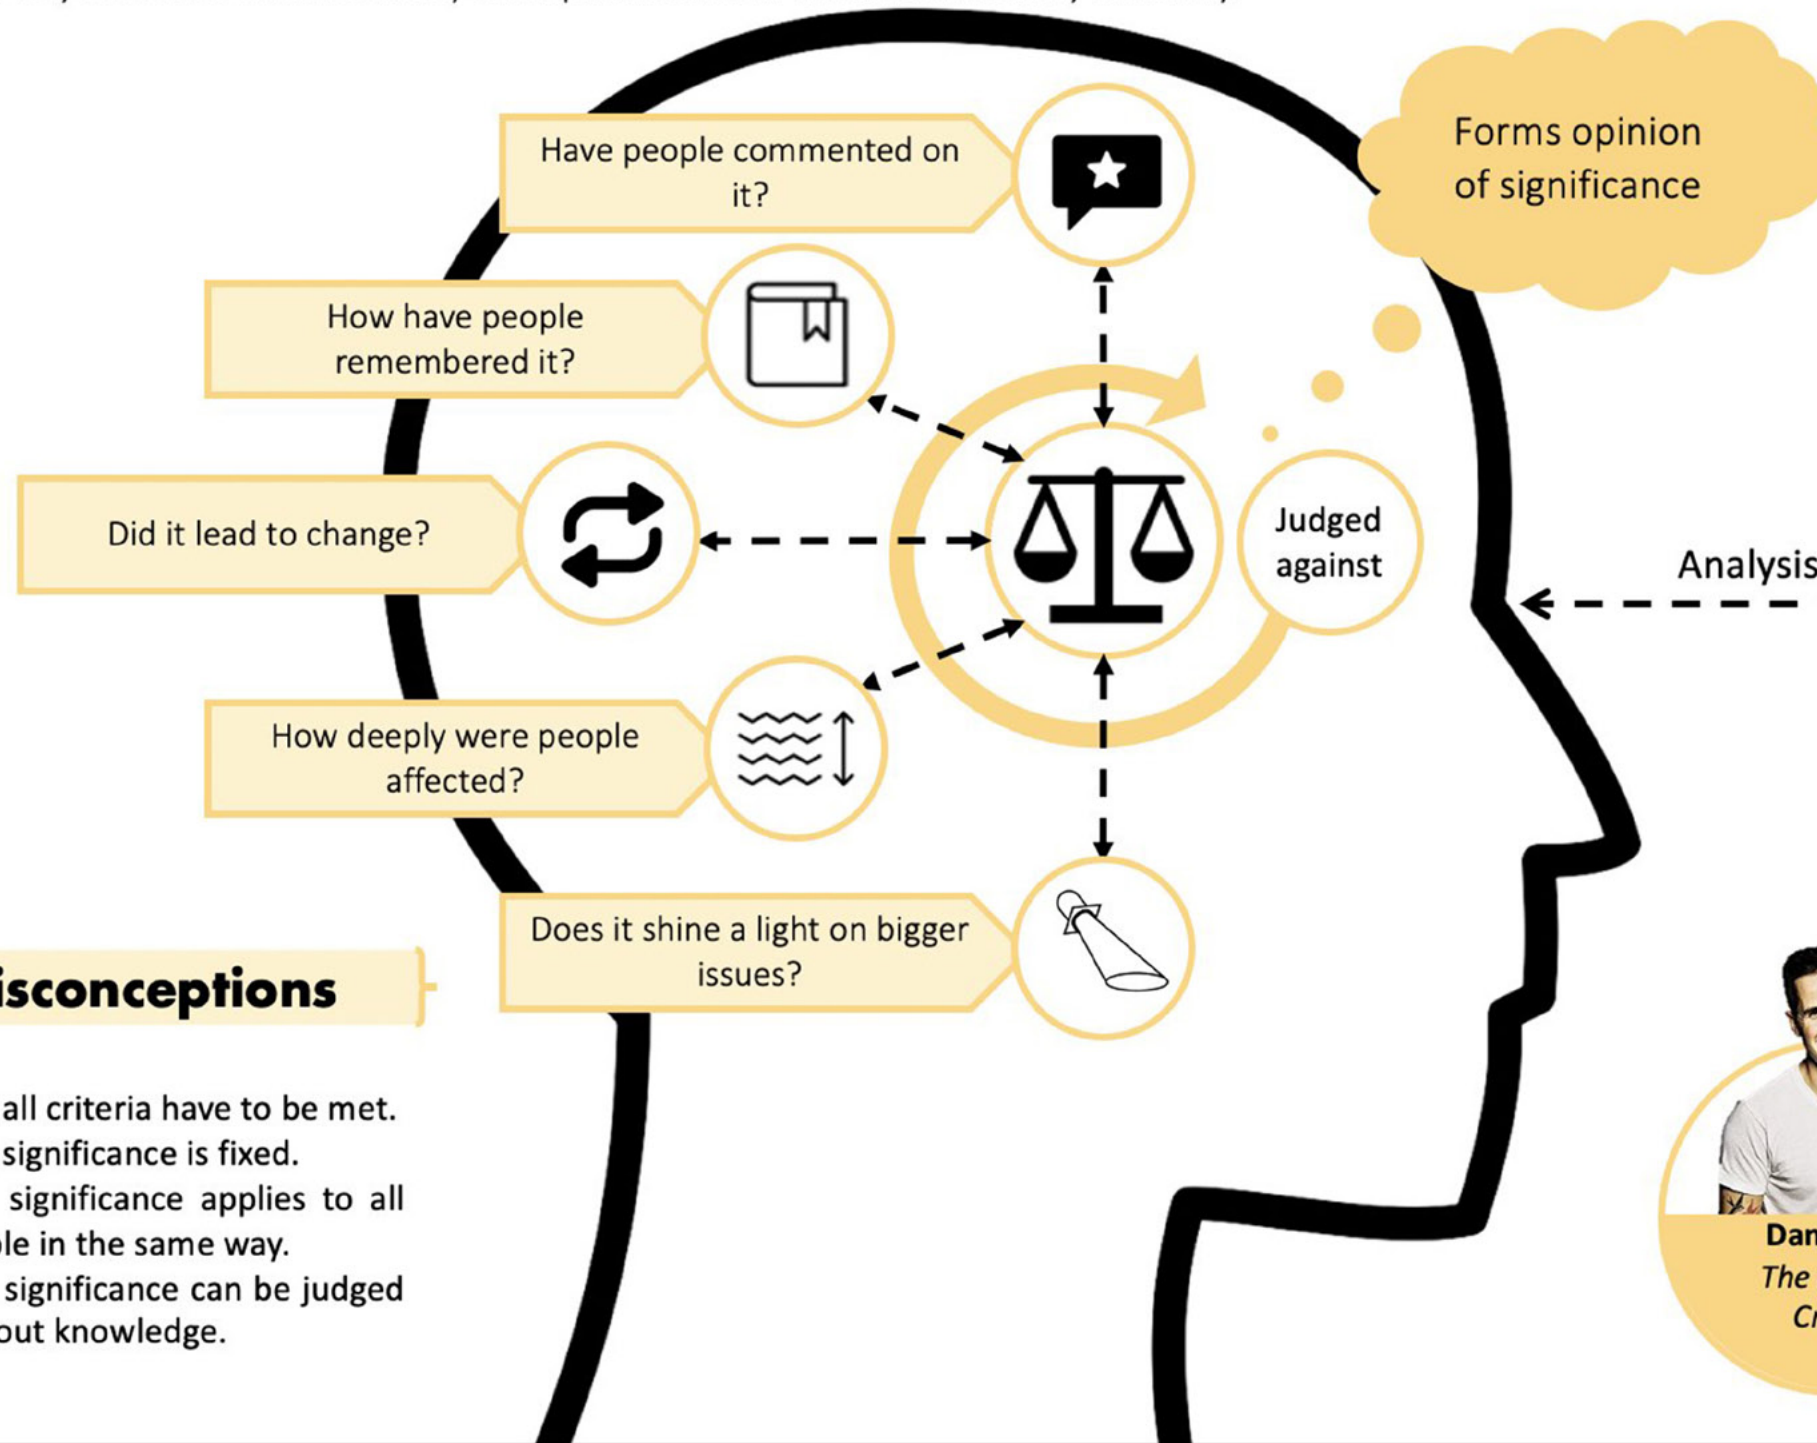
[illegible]

Have people commented on it?

Forms opinion of significance

How have people remembered it?

Did it lead to change?

Judged against

Analysis

How deeply were people affected?

Does it shine a light on bigger issues?

isconceptions

all criteria have to be met.
significance is fixed.
significance applies to all le in the same way.
significance can be judged out knowledge.

Dan
The
Cr